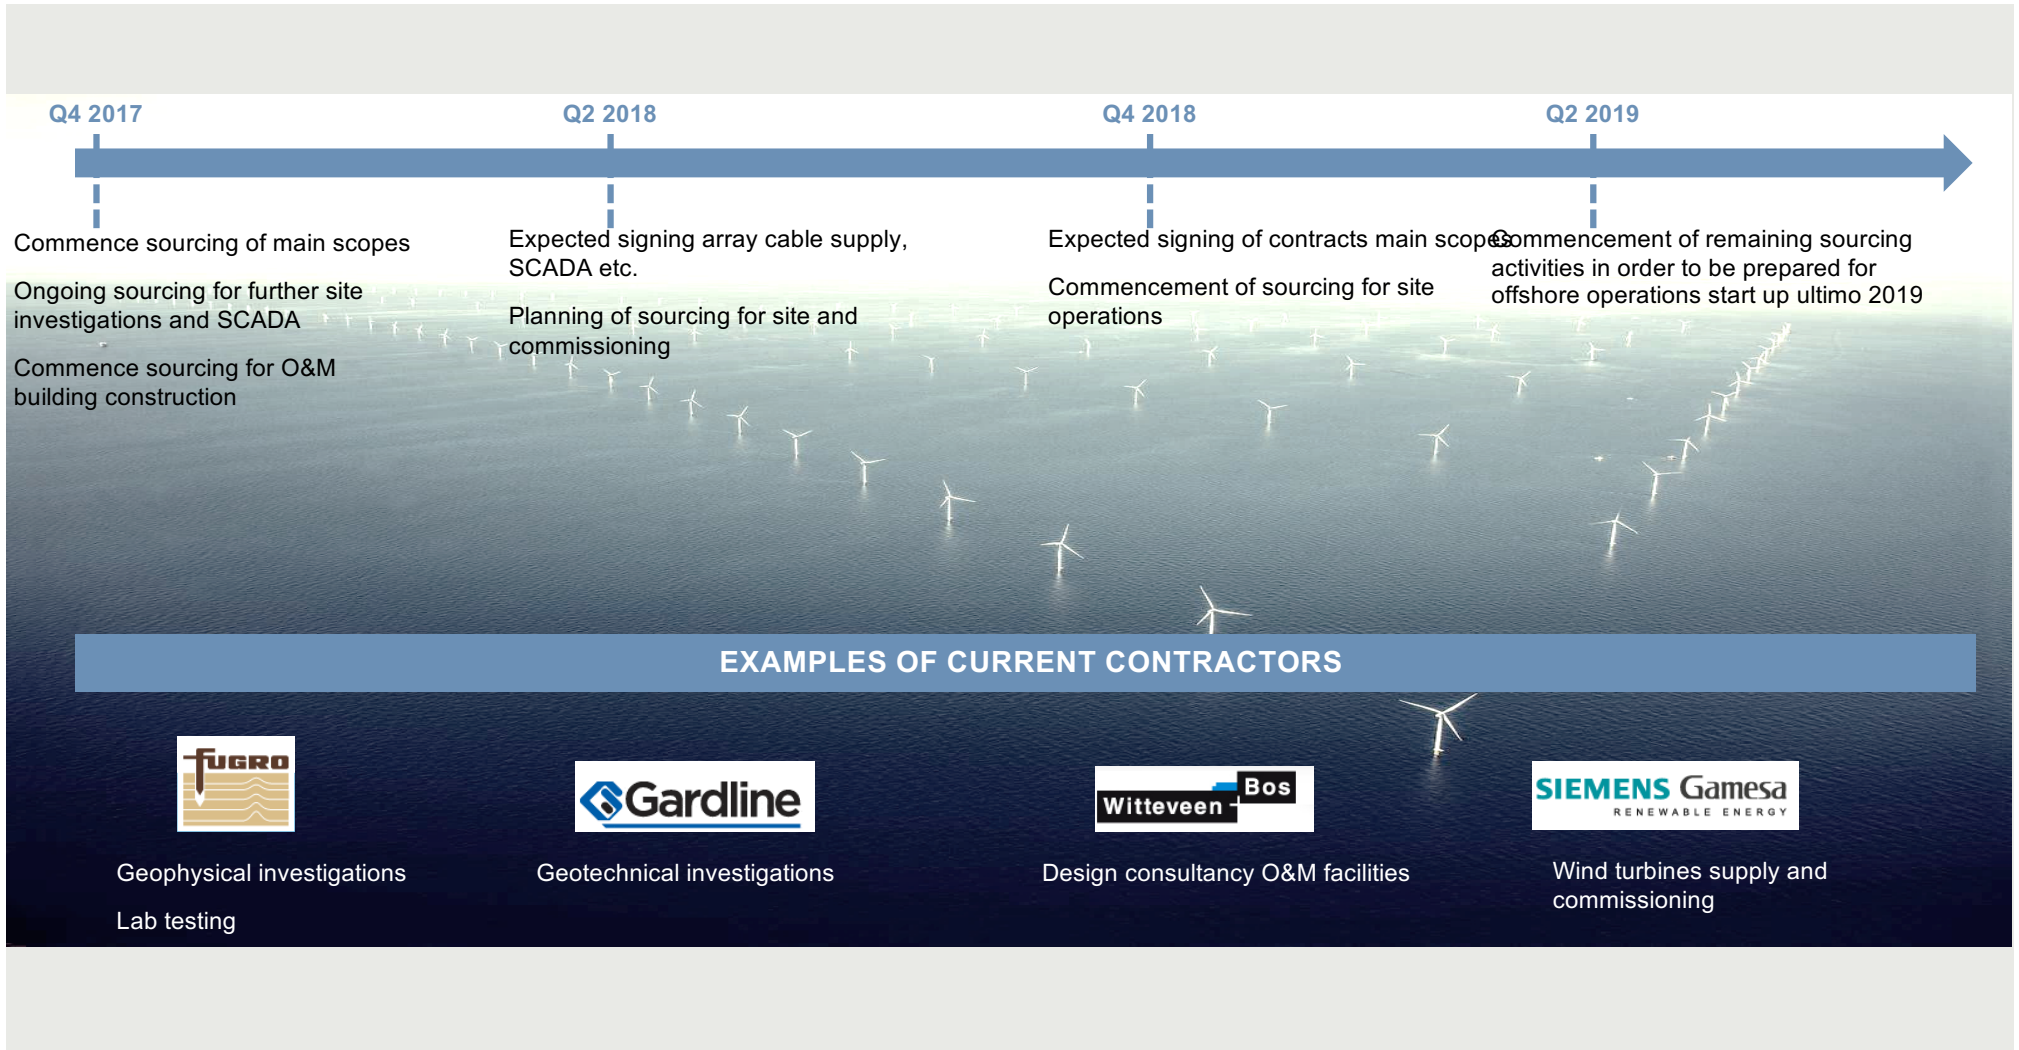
Q4 2017

Commence sourcing of main scopes

Ongoing sourcing for further site investigations and SCADA

Commence sourcing for O&M building construction

Q2 2018

Expected signing array cable supply, SCADA etc.

Planning of sourcing for site and commissioning

Q4 2018

Expected signing of contracts main scopes

Commencement of sourcing for site operations

Q2 2019

Commencement of remaining sourcing activities in order to be prepared for offshore operations start up ultimo 2019

EXAMPLES OF CURRENT CONTRACTORS

FUGRO

Geophysical investigations

Lab testing

Gardline

Geotechnical investigations

Witteveen + Bos

Design consultancy O&M facilities

SIEMENS Gamesa RENEWABLE ENERGY

Wind turbines supply and commissioning